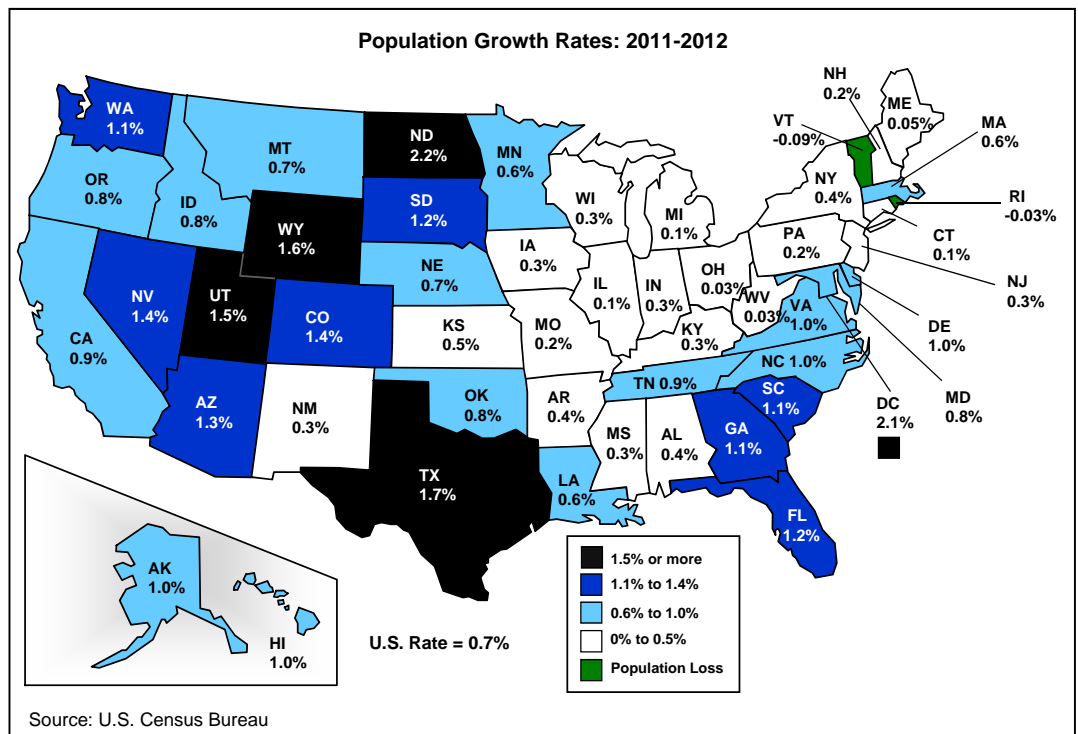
Population Growth Rates: 2011-2012

WA 1.1%
MT 0.7%
ND 2.2%
MN 0.6%
NH 0.2%
ME 0.05%
VT -0.09%
MA 0.6%
OR 0.8%
ID 0.8%
WY 1.6%
SD 1.2%
WI 0.3%
MI 0.1%
NY 0.4%
RI -0.03%
CT 0.1%
IA 0.3%
PA 0.2%
NJ 0.3%
NV 1.4%
UT 1.5%
CO 1.4%
NE 0.7%
IL 0.1%
IN 0.3%
OH 0.03%
CA 0.9%
KS 0.5%
MO 0.2%
KY 0.3%
WV 0.03%
VA 1.0%
DE 1.0%
NC 1.0%
MD 0.8%
TN 0.9%
SC 1.1%
DC 2.1%
AZ 1.3%
NM 0.3%
OK 0.8%
AR 0.4%
MS 0.3%
AL 0.4%
GA 1.1%
TX 1.7%
LA 0.6%
FL 1.2%
AK 1.0%
HI 1.0%

1.5% or more
1.1% to 1.4%
0.6% to 1.0%
0% to 0.5%
Population Loss

U.S. Rate = 0.7%

Source: U.S. Census Bureau